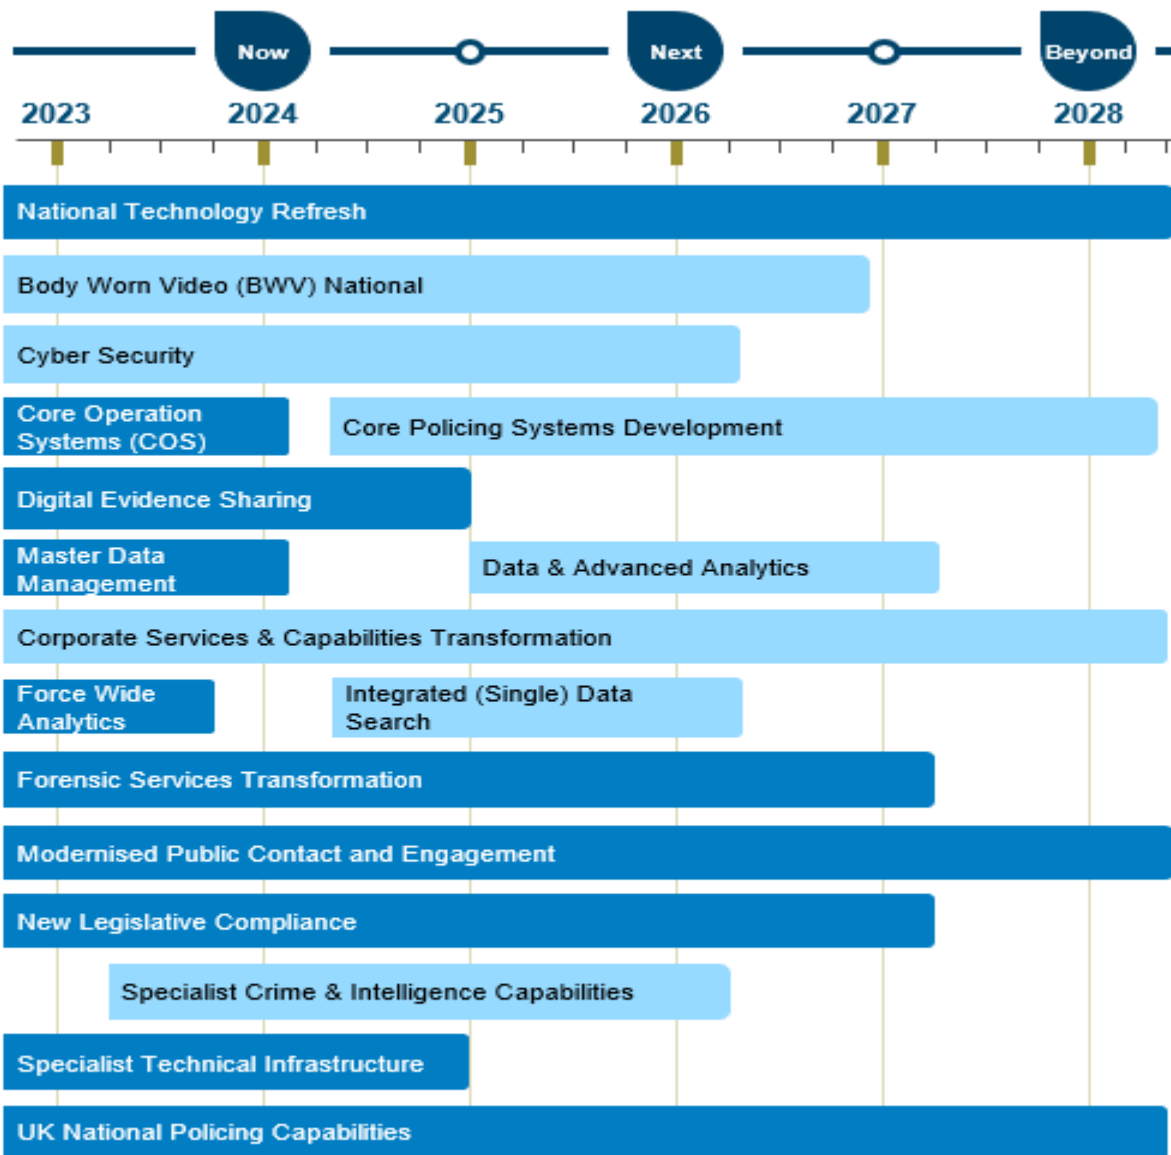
Now
Next
Beyond

2023
2024
2025
2026
2027
2028

National Technology Refresh

Body Worn Video (BWV) National

Cyber Security

Core Operation Systems (COS)

Core Policing Systems Development

Digital Evidence Sharing

Master Data Management

Data & Advanced Analytics

Corporate Services & Capabilities Transformation

Force Wide Analytics

Integrated (Single) Data Search

Forensic Services Transformation

Modernised Public Contact and Engagement

New Legislative Compliance

Specialist Crime & Intelligence Capabilities

Specialist Technical Infrastructure

UK National Policing Capabilities